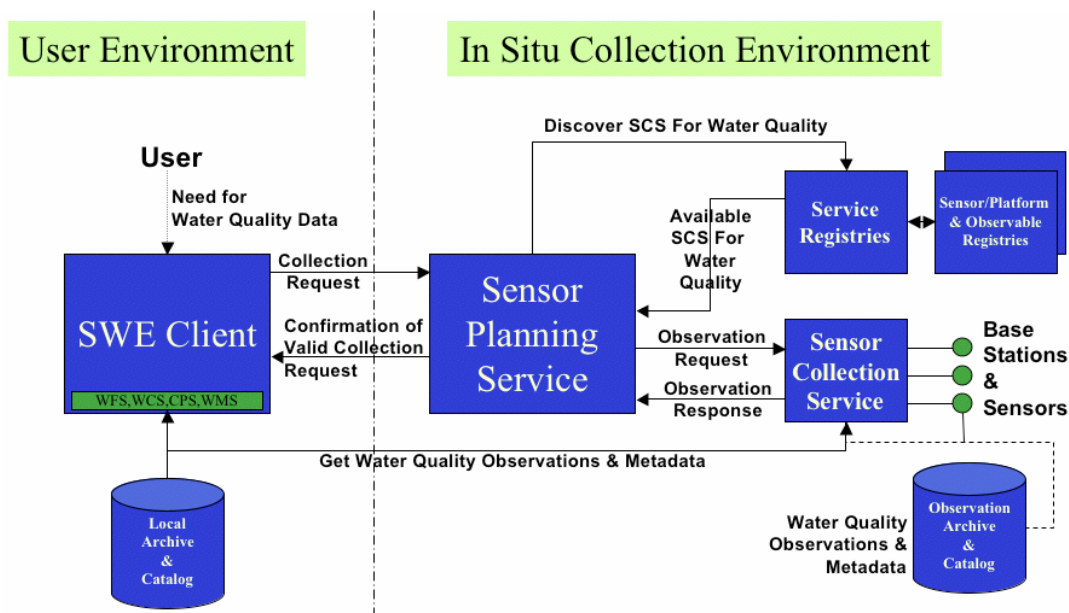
User Environment

In Situ Collection Environment

Discover SCS For Water Quality

User

Need for Water Quality Data

Service Registries

Sensor/Platform & Observable Registries

Available SCS For Water Quality

Collection Request

SWE Client

WFS,WCS,CPS,WMS

Confirmation of Valid Collection Request

Sensor Planning Service

Observation Request

Observation Response

Sensor Collection Service

Base Stations & Sensors

Get Water Quality Observations & Metadata

Local Archive & Catalog

Water Quality Observations & Metadata

Observation Archive & Catalog